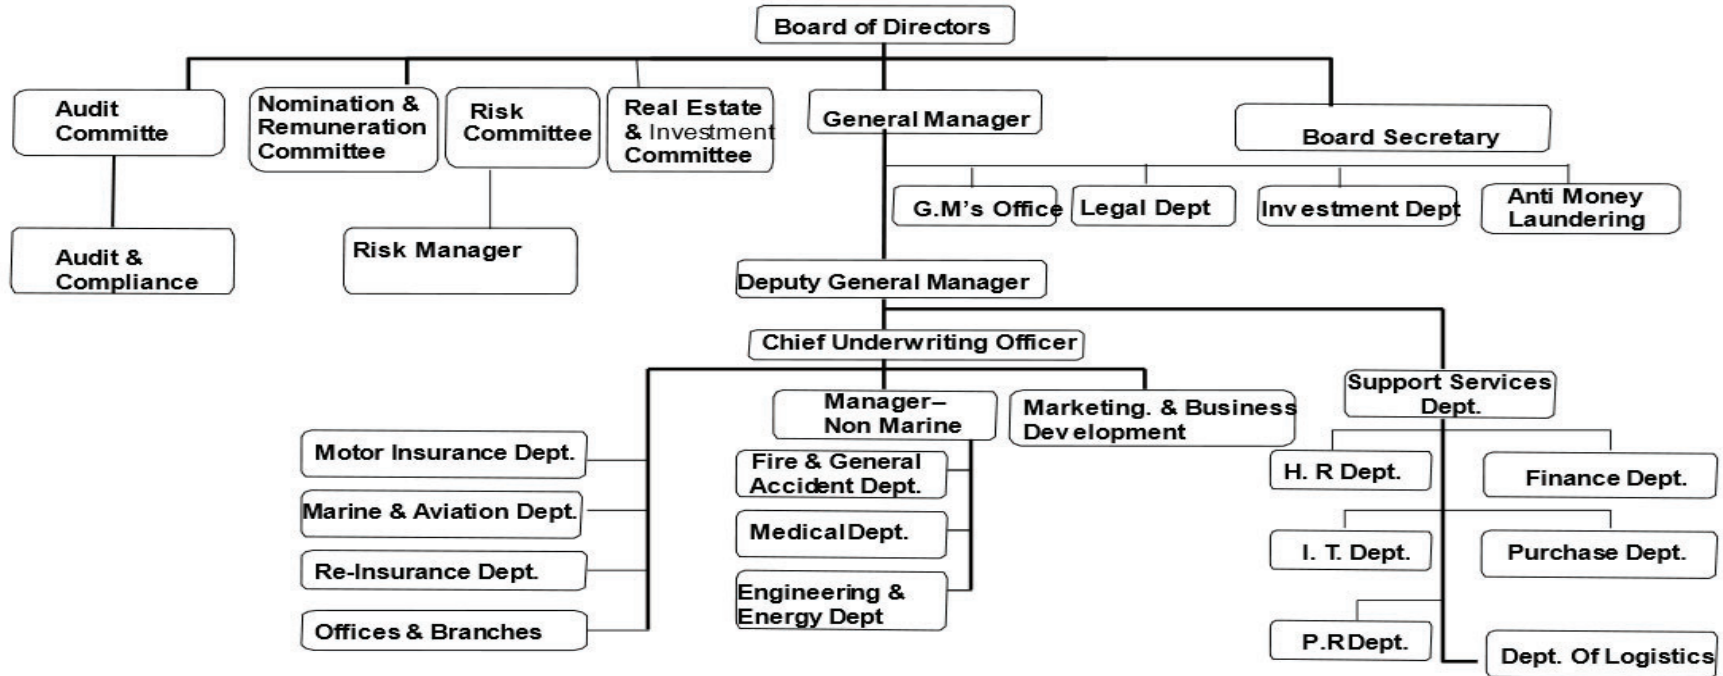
Board of Directors

Audit Committe

Audit & Compliance

Nomination & Remuneration Committee

Risk Committee

Risk Manager

Real Estate & Investment Committee

General Manager

Board Secretary

G.M's Office

Legal Dept

Investment Dept

Anti Money Laundering

Deputy General Manager

Chief Underwriting Officer

Motor Insurance Dept.

Marine & Aviation Dept.

Re-Insurance Dept.

Offices & Branches

Manager– Non Marine

Fire & General Accident Dept.

Medical Dept.

Engineering & Energy Dept

Marketing. & Business Development

Support Services Dept.

H. R Dept.

Finance Dept.

I. T. Dept.

Purchase Dept.

P.R Dept.

Dept. Of Logistics